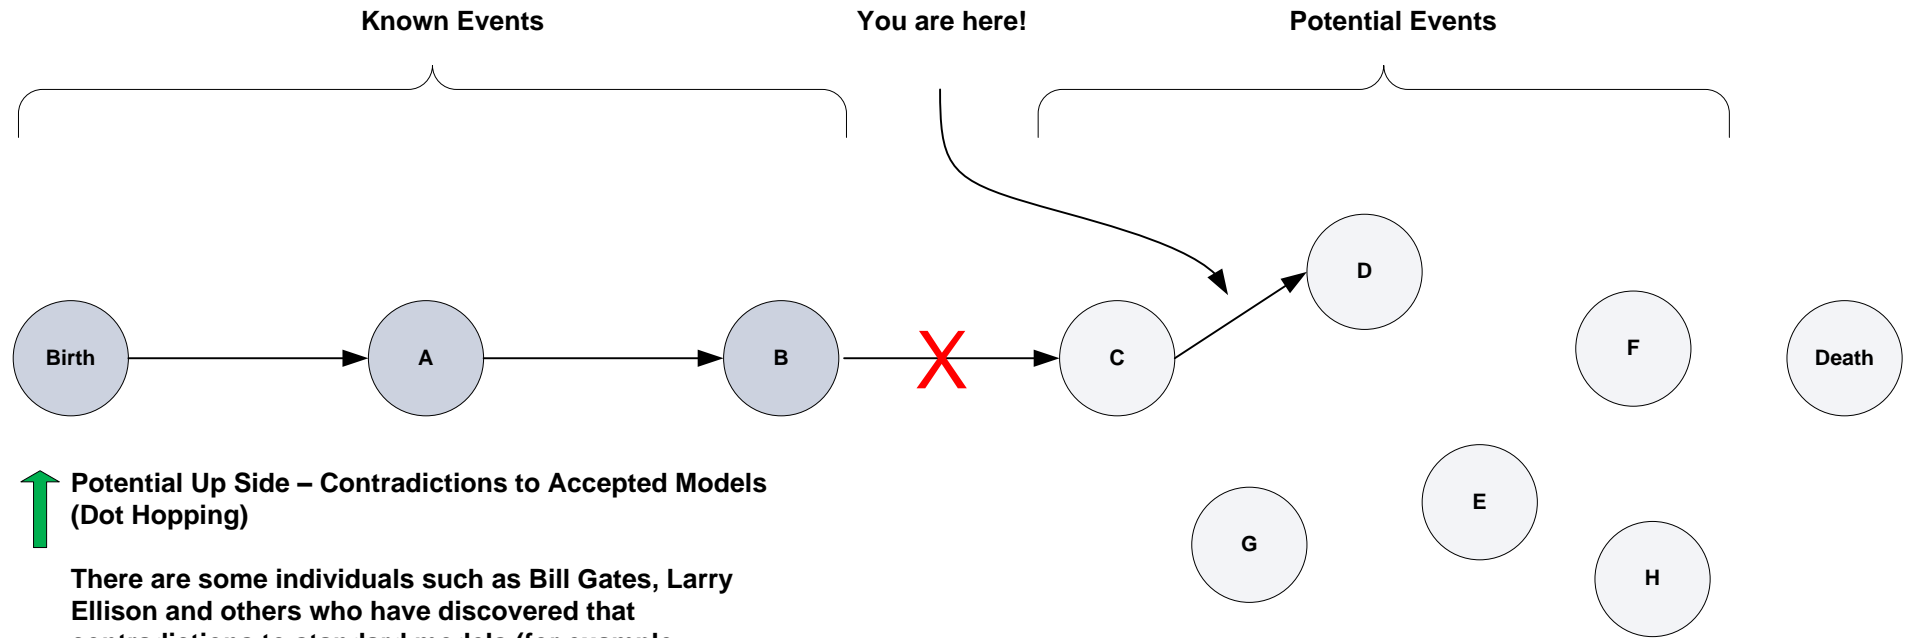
Known Events

You are here!

Potential Events

Birth

A

B

C

D

F

Death

E

G

H

Potential Up Side – Contradictions to Accepted Models (Dot Hopping)

There are some individuals such as Bill Gates, Larry Ellison and others who have discovered that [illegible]